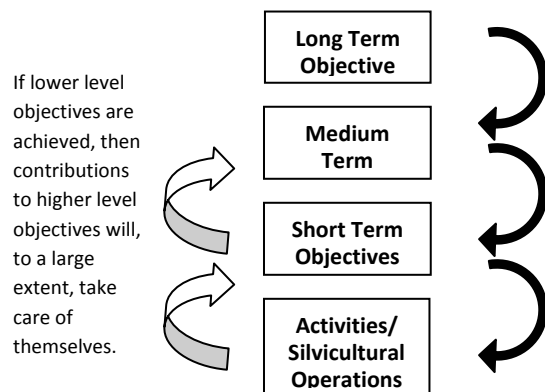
If lower level objectives are achieved, then contributions to higher level objectives will, to a large extent, take care of themselves.

Long Term Objective

Medium Term

Short Term Objectives

Activities/ Silvicultural Operations